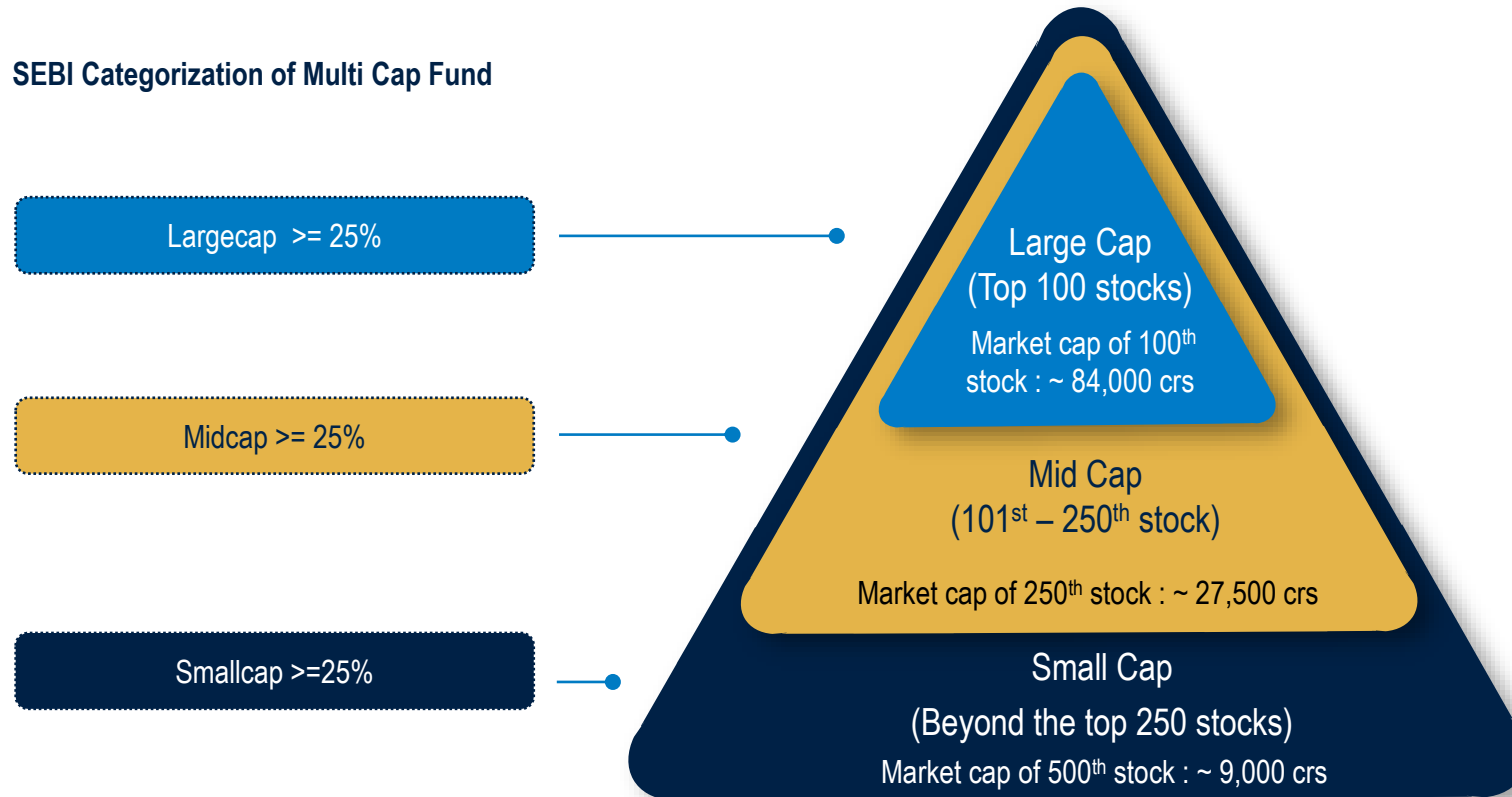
SEBI Categorization of Multi Cap Fund

Largecap >= 25%

Midcap >= 25%

Smallcap >=25%

Large Cap
(Top 100 stocks)
Market cap of 100$^{th}$ stock : ~ 84,000 crs

Mid Cap
(101$^{st}$ – 250$^{th}$ stock)
Market cap of 250$^{th}$ stock : ~ 27,500 crs

Small Cap
(Beyond the top 250 stocks)
Market cap of 500$^{th}$ stock : ~ 9,000 crs